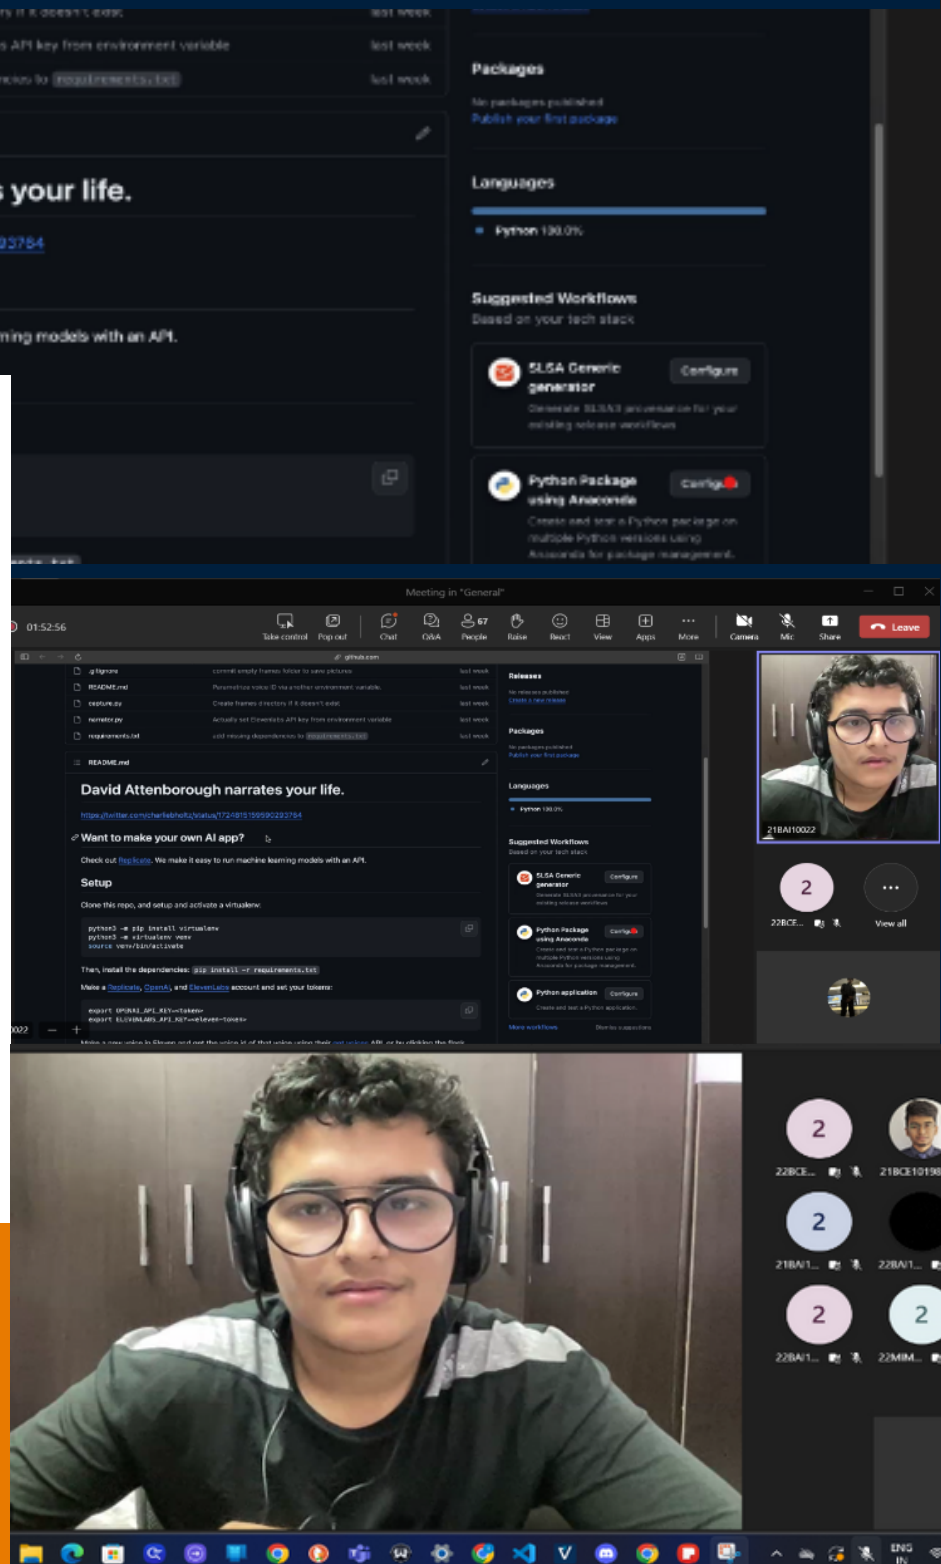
ry if it doesn't exist last week
s API key from environment variable last week
ncies to requirements.txt last week

s your life.

03784

ning models with an API.

Packages
No packages published
Publish your first package

Languages
Python 100.0%

Suggested Workflows
Based on your tech stack

SLSA Generic generator
Configure
Generate SLSA3 provenance for your existing release workflows

Python Package using Anaconda
Configure
Create and test a Python package on multiple Python versions using Anaconda for package management.

Meeting in "General"

01:52:56

Take control Pop out Chat Q&A 67 People Raise React View Apps More Camera Mic Share Leave

github.com

.gitignore commit empty frames folder to save pictures last week
README.md Parametrize voice ID via a other environment variable last week
capture.py Create frames directory if it doesn't exist last week
narrator.py Actually set ElevenLabs API key from environment variable last week
requirements.txt add missing dependencies to requirements.txt last week

README.md

David Attenborough narrates your life.

https://twitter.com/charliebholtz/status/1724815159590293764

Want to make your own AI app?

Check out Replicate. We make it easy to run machine learning models with an API.

Setup

Clone this repo, and setup and activate a virtualenv:

python3 -m pip install virtualenv
python3 -m virtualenv venv
source venv/bin/activate

Then, install the dependencies: pip install -r requirements.txt

Make a Replicate, OpenAI, and ElevenLabs account and set your tokens:

export OPENAI_API_KEY=<token>
export ELEVENLABS_API_KEY=<eleven-token>

Releases
No releases published
Create a new release

Packages
No packages published
Publish your first package

Languages
Python 100.0%

Suggested Workflows
Based on your tech stack

SLSA Generic generator Configure
Generate SLSA3 provenance for your existing release workflows

Python Package using Anaconda Configure
Create and test a Python package on multiple Python versions using Anaconda for package management.

Python application Configure
Create and test a Python application.

More workflows Dismiss suggestions

21BAI10022

2
22BCE...

View all

0022

2
22BCE...

21BCE10198

2
21BAI1...

22BAI1...

2
22BAI1...

2
22MIM...

ENG
IN